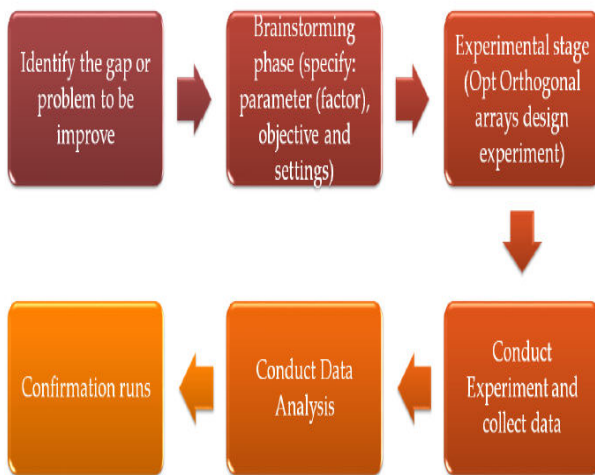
Identify the gap or problem to be improve

Brainstorming phase (specify: parameter (factor), objective and settings)

Experimental stage (Opt Orthogonal arrays design experiment)

Conduct Experiment and collect data

Conduct Data Analysis

Confirmation runs